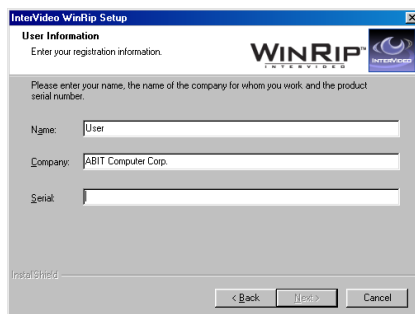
InterVideo WinRip Setup

User Information

Enter your registration information.

WINRIP™ INTERVIDEO

INTERVIDEO

Please enter your name, the name of the company for whom you work and the product serial number.

Name: User

Company: ABIT Computer Corp.

Serial:

InstallShield

< Back

Next >

Cancel